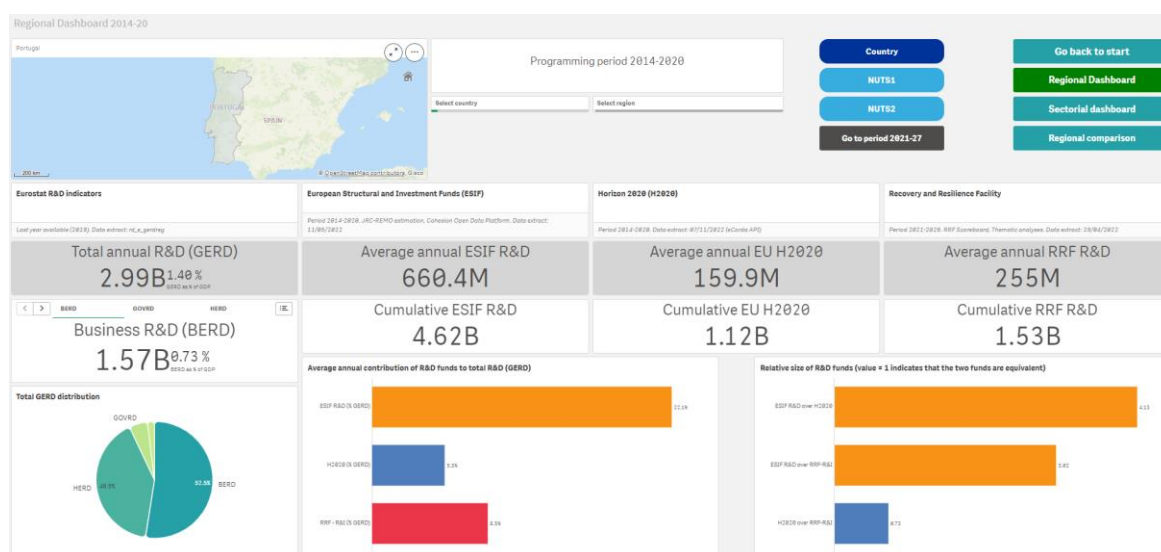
Regional Dashboard 2014-20

Portugal

PORTUGAL

SPAIN

200 km

© OpenStreetMap contributors © esri

Programming period 2014-2020

Select country

Select region

Country

NUTS1

NUTS2

Go to period 2021-27

Go back to start

Regional Dashboard

Sectorial dashboard

Regional comparison

Eurostat R&D indicators

Last year available (2019). Data extract: rd_e_gerdreg

Total annual R&D (GERD)

2.99B 1.40 %

GERD as % of GDP

BERD

GOVRD

HERD

Business R&D (BERD)

1.57B 0.73 %

BERD as % of GDP

Total GERD distribution

GOVRD

HERD

BERD

European Structural and Investment Funds (ESIF)

Period 2014-2020. JRC-REMO estimation, Cohesion Open Data Platform. Data extract: 13/05/2022

Average annual ESIF R&D

660.4M

Cumulative ESIF R&D

4.62B

Horizon 2020 (H2020)

Period 2014-2020. Data extract: 07/11/2022 (eCorda API)

Average annual EU H2020

159.9M

Cumulative EU H2020

1.12B

Recovery and Resilience Facility

Period 2021-2026. RRF Scoreboard, Thematic analyses. Data extract: 19/04/2022

Average annual RRF R&D

255M

Cumulative RRF R&D

1.53B

Average annual contribution of R&D funds to total R&D (GERD)

ESIF R&D (% GERD)

H2020 (% GERD)

RRF - R&I (% GERD)

Relative size of R&D funds (value = 1 indicates that the two funds are equivalent)

ESIF R&D over H2020

ESIF R&D over RRF-R&I

H2020 over RRF-R&I